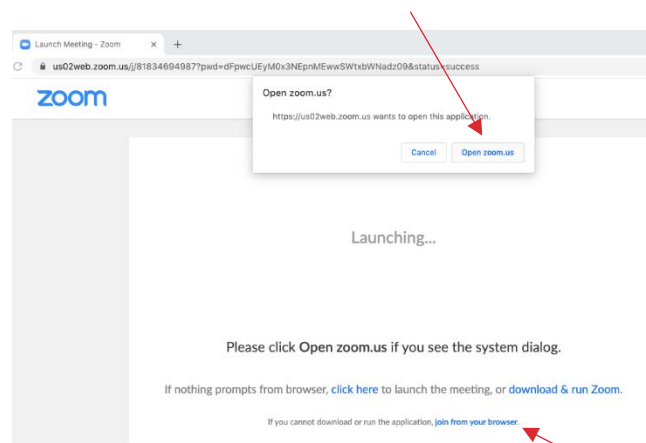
Launch Meeting - Zoom
×
+
us02web.zoom.us/j/81834694987?pwd=dFpwcUEyM0x3NEpnMEwwSWtxbWNadz09&status=success

zoom

Open zoom.us?
https://us02web.zoom.us wants to open this application.
Cancel
Open zoom.us

Launching...

Please click Open zoom.us if you see the system dialog.

If nothing prompts from browser, click here to launch the meeting, or download & run Zoom.

If you cannot download or run the application, join from your browser.